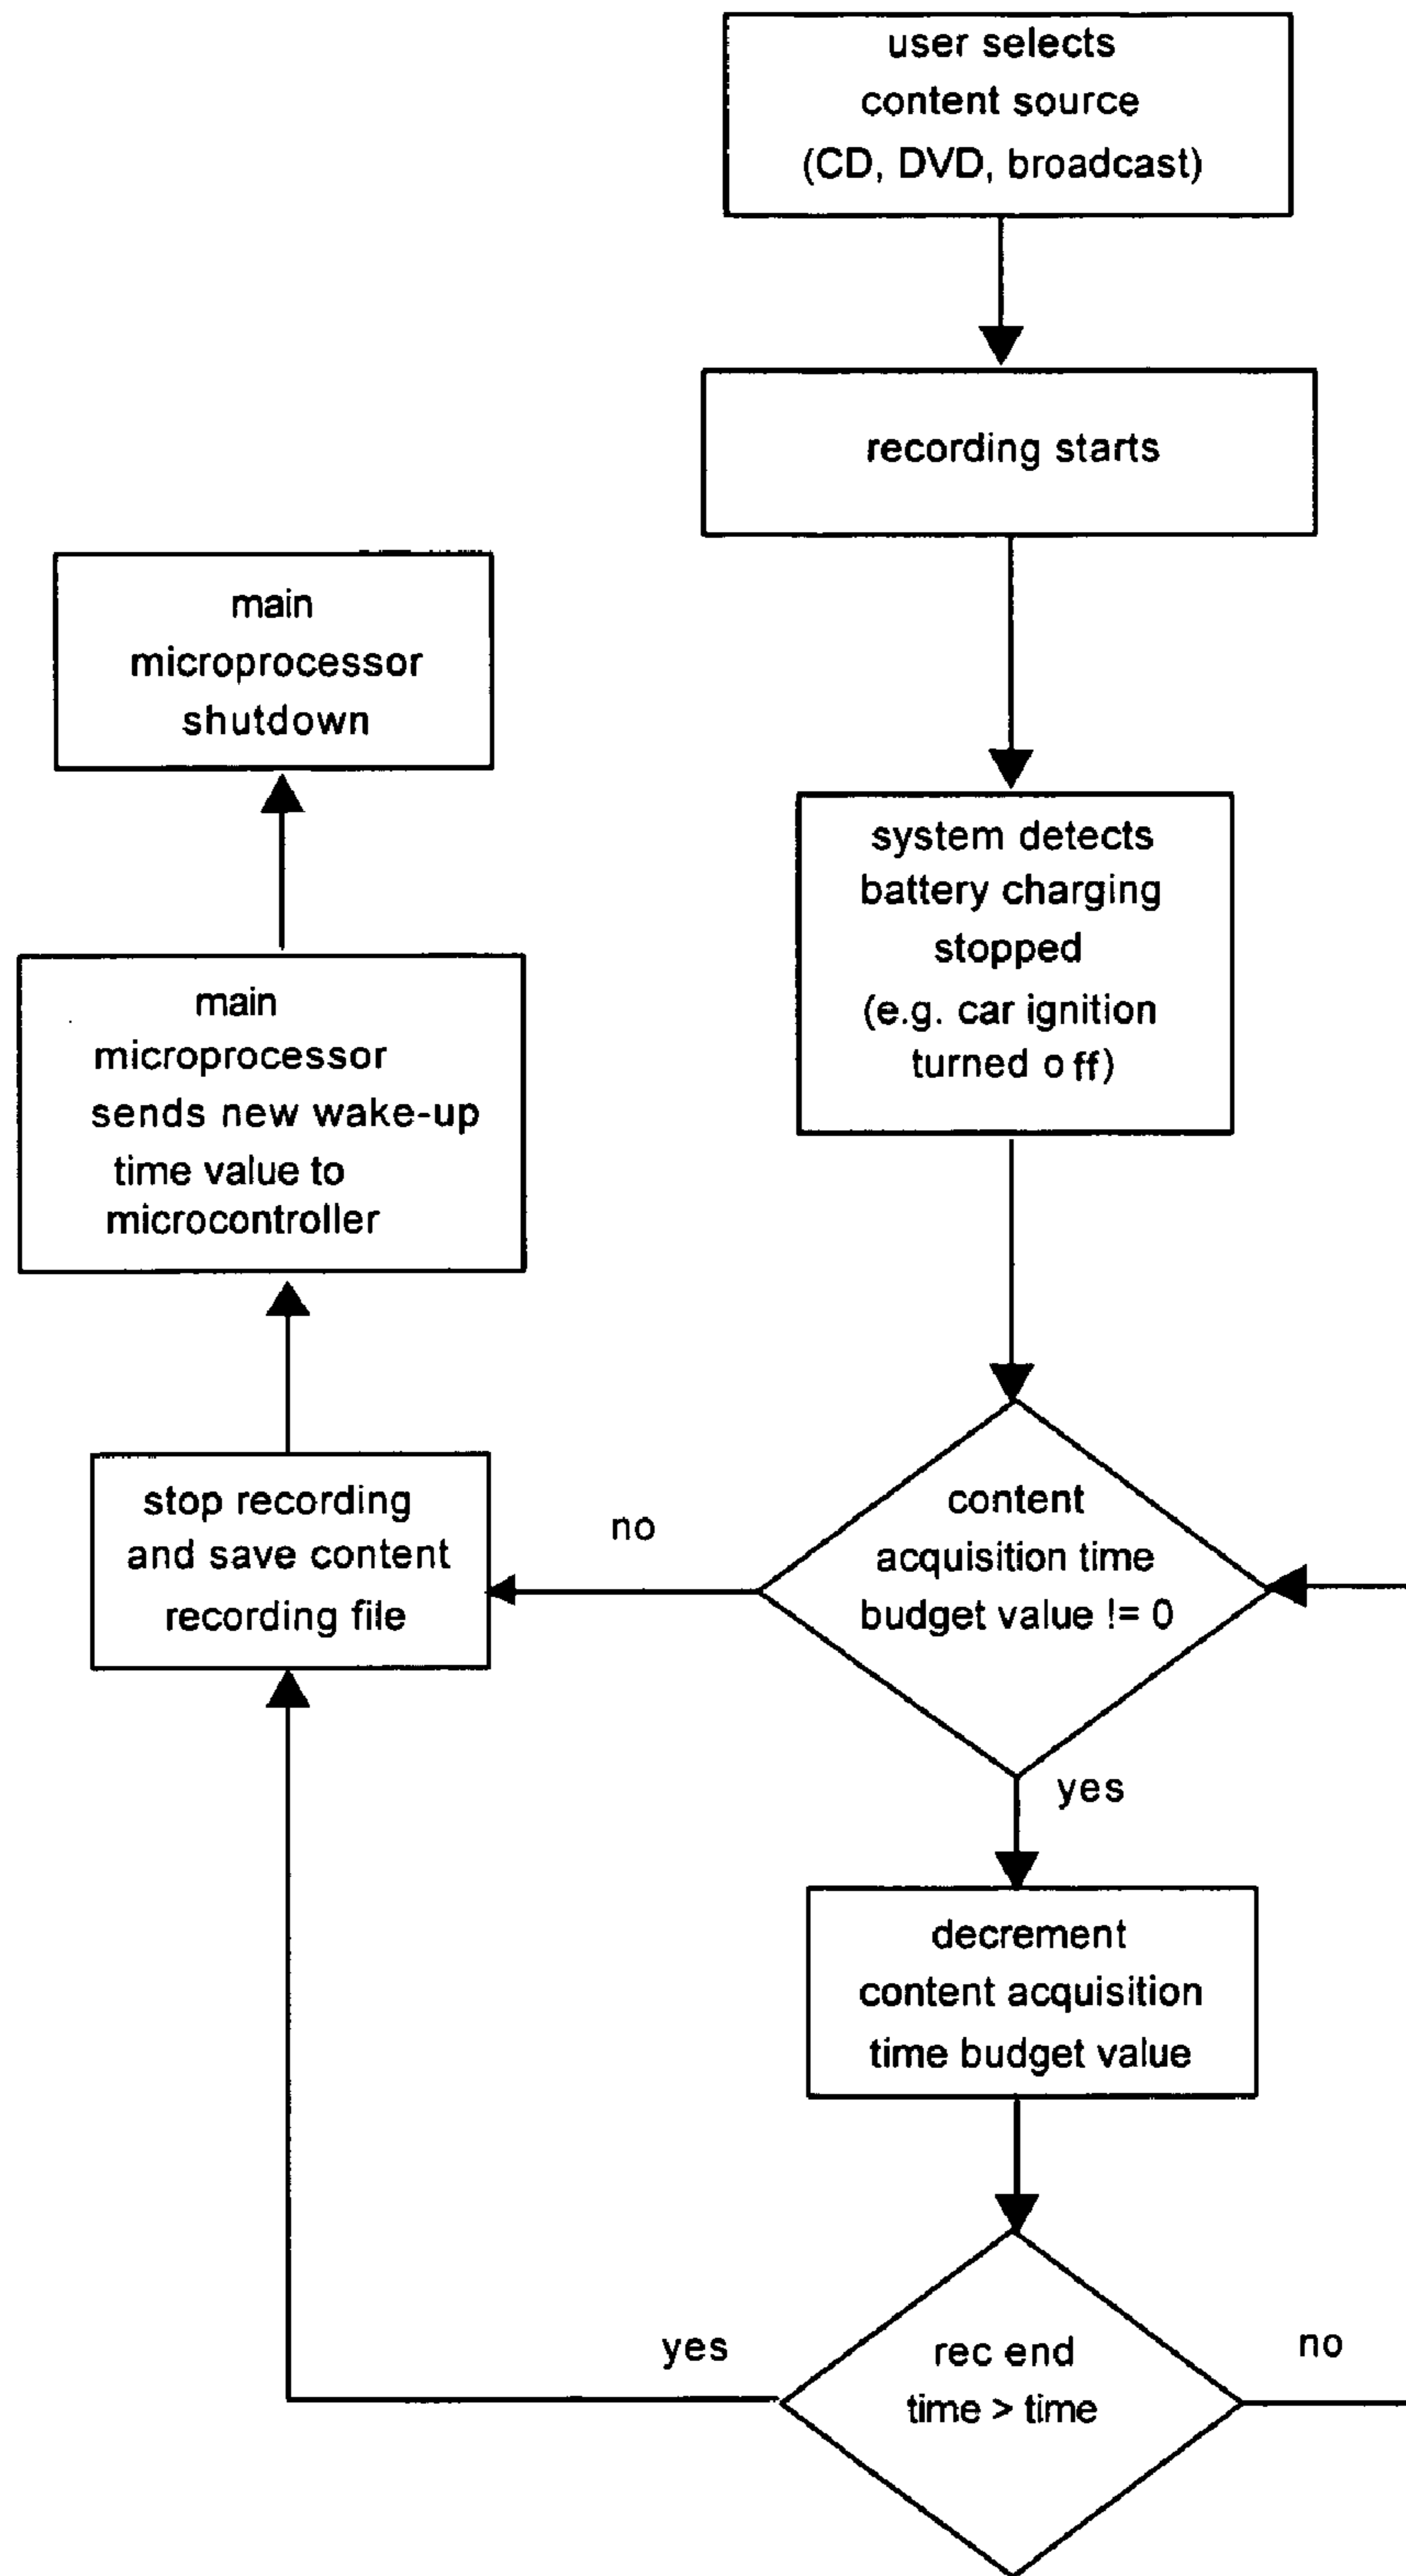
user selects content source (CD, DVD, broadcast)

recording starts

system detects battery charging stopped (e.g. car ignition turned o ff)

main microprocessor shutdown

main microprocessor sends new wake-up time value to microcontroller

stop recording and save content recording file

no

content acquisition time budget value != 0

yes

decrement content acquisition time budget value

yes

rec end time > time

no